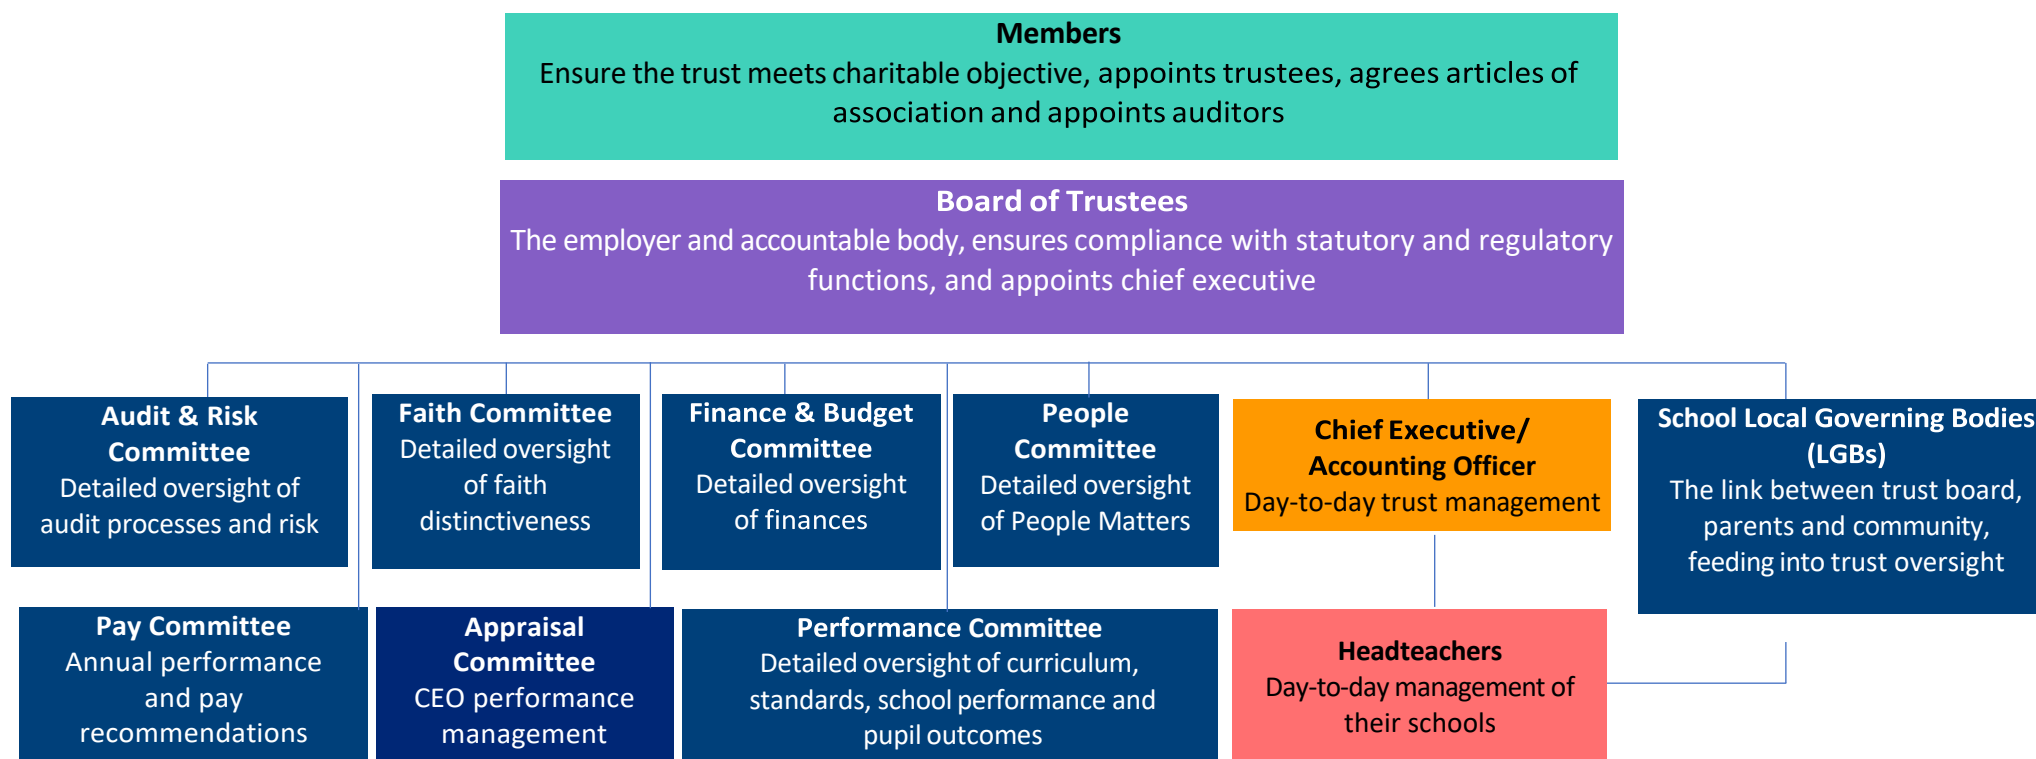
**Members**
Ensure the trust meets charitable objective, appoints trustees, agrees articles of association and appoints auditors

**Board of Trustees**
The employer and accountable body, ensures compliance with statutory and regulatory functions, and appoints chief executive

**Audit & Risk Committee**
Detailed oversight of audit processes and risk

**Faith Committee**
Detailed oversight of faith distinctiveness

**Finance & Budget Committee**
Detailed oversight of finances

**People Committee**
Detailed oversight of People Matters

**Chief Executive/ Accounting Officer**
Day-to-day trust management

**School Local Governing Bodies (LGBs)**
The link between trust board, parents and community, feeding into trust oversight

**Pay Committee**
Annual performance and pay recommendations

**Appraisal Committee**
CEO performance management

**Performance Committee**
Detailed oversight of curriculum, standards, school performance and pupil outcomes

**Headteachers**
Day-to-day management of their schools